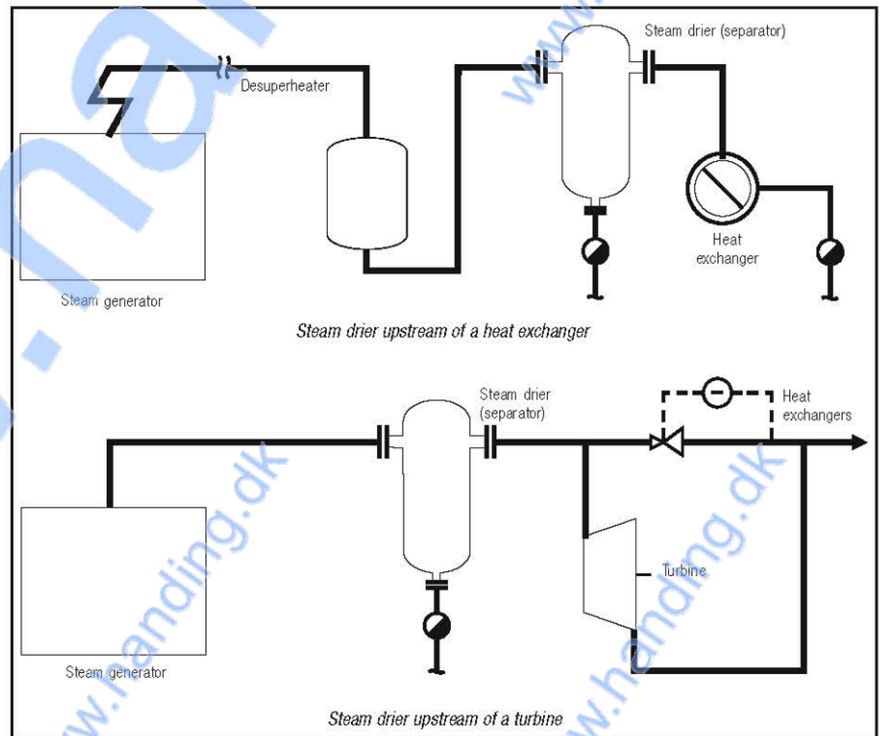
Steam drier (separator)

Desuperheater

Heat exchanger

Steam generator

*Steam drier upstream of a heat exchanger*

Steam drier (separator)

Heat exchangers

Turbine

Steam generator

*Steam drier upstream of a turbine*

www.handing.dk

www.handing.dk